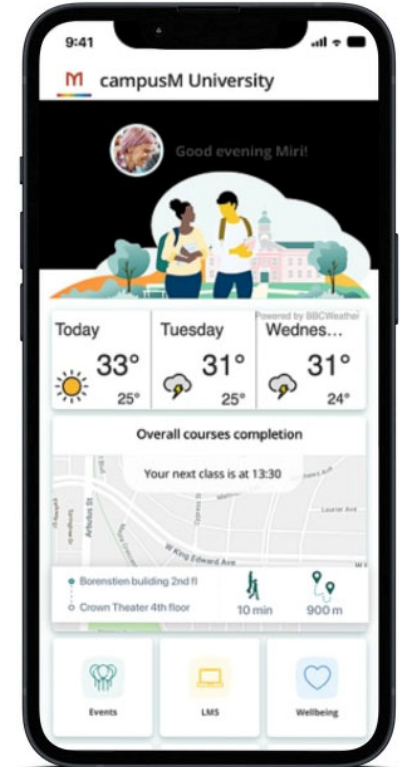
9:41

campusM University

Good evening Miri!

Powered by BBCWeather

| Today | Tuesday | Wednes... |
|---|---|---|
| 33° | 31° | 31° |
| 25° | 25° | 24° |

Overall courses completion

Your next class is at 13:30

Arbutus St

W King Edward Ave

Borenstien building 2nd fl

Crown Theater 4th floor

10 min

900 m

Events

LMS

Wellbeing